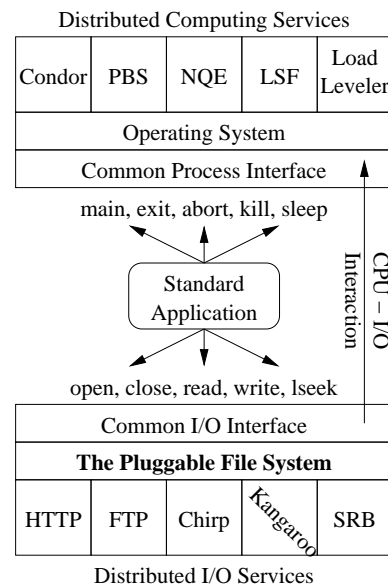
Distributed Computing Services

| Condor | PBS | NQE | LSF | Load Leveler |
|---|---|---|---|---|

Operating System

Common Process Interface

main, exit, abort, kill, sleep

Standard Application

CPU – I/O Interaction

open, close, read, write, lseek

Common I/O Interface

**The Pluggable File System**

| HTTP | FTP | Chirp | Kangaroo | SRB |
|---|---|---|---|---|

Distributed I/O Services